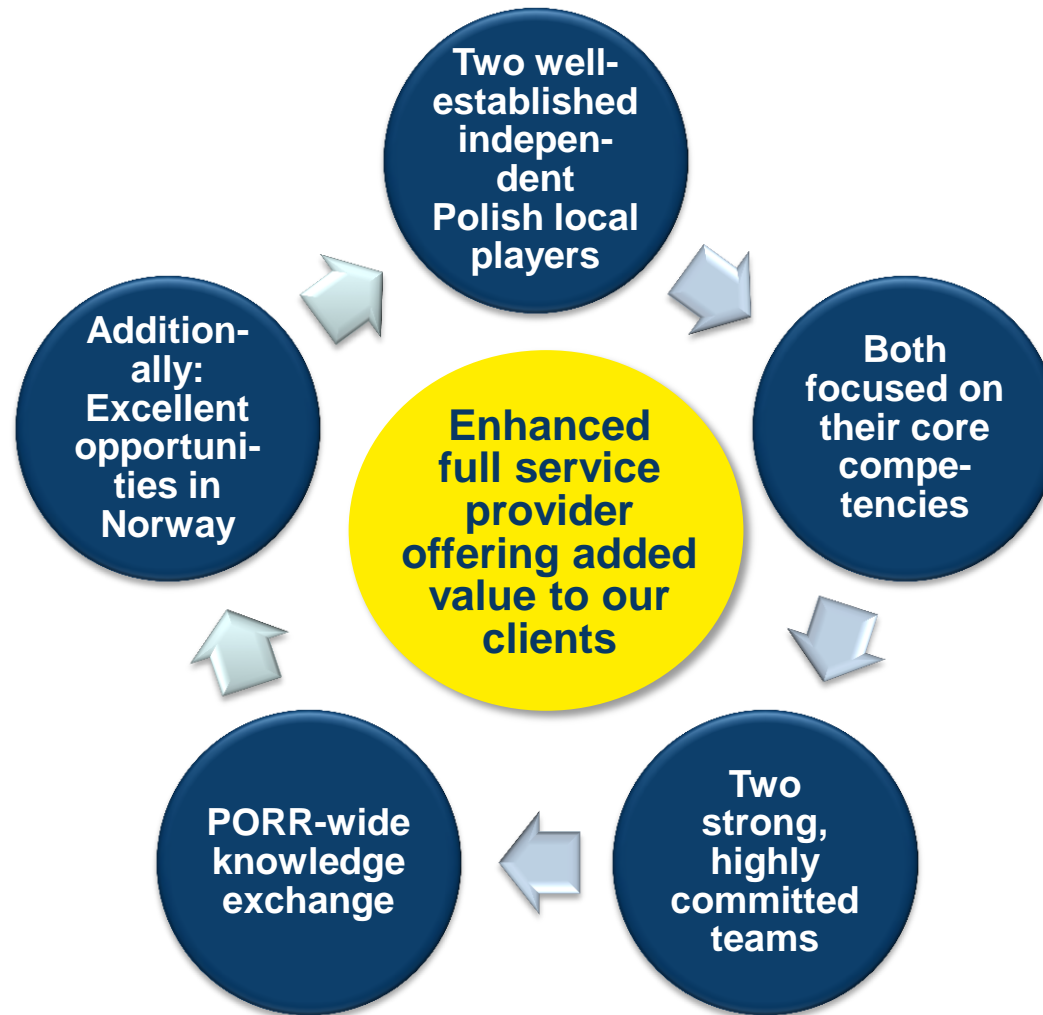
Two well-established independent Polish local players

Both focused on their core competencies

Two strong, highly committed teams

PORR-wide knowledge exchange

Additionally: Excellent opportunities in Norway

Enhanced full service provider offering added value to our clients